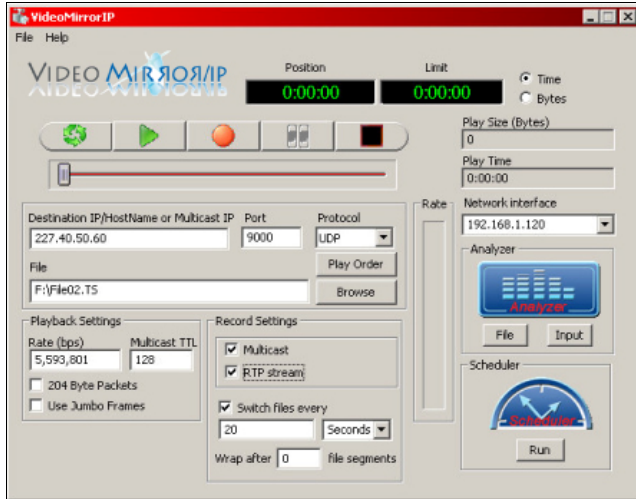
VideoMirrorIP

File Help

VIDEO MIRROR/IP

Position
0:00:00

Limit
0:00:00

Time
Bytes

Play Size (Bytes)
0

Play Time
0:00:00

Destination IP/HostName or Multicast IP
227.40.50.60

Port
9000

Protocol
UDP

File
F:\File02.TS

Play Order

Browse

Rate

Network interface
192.168.1.120

Analyzer

Analyzer

File

Input

Playback Settings

Rate (bps)
5,593,801

Multicast TTL
128

204 Byte Packets

Use Jumbo Frames

Record Settings

Multicast

RTP stream

Switch files every

20

Seconds

Wrap after 0 file segments

Scheduler

Scheduler

Run